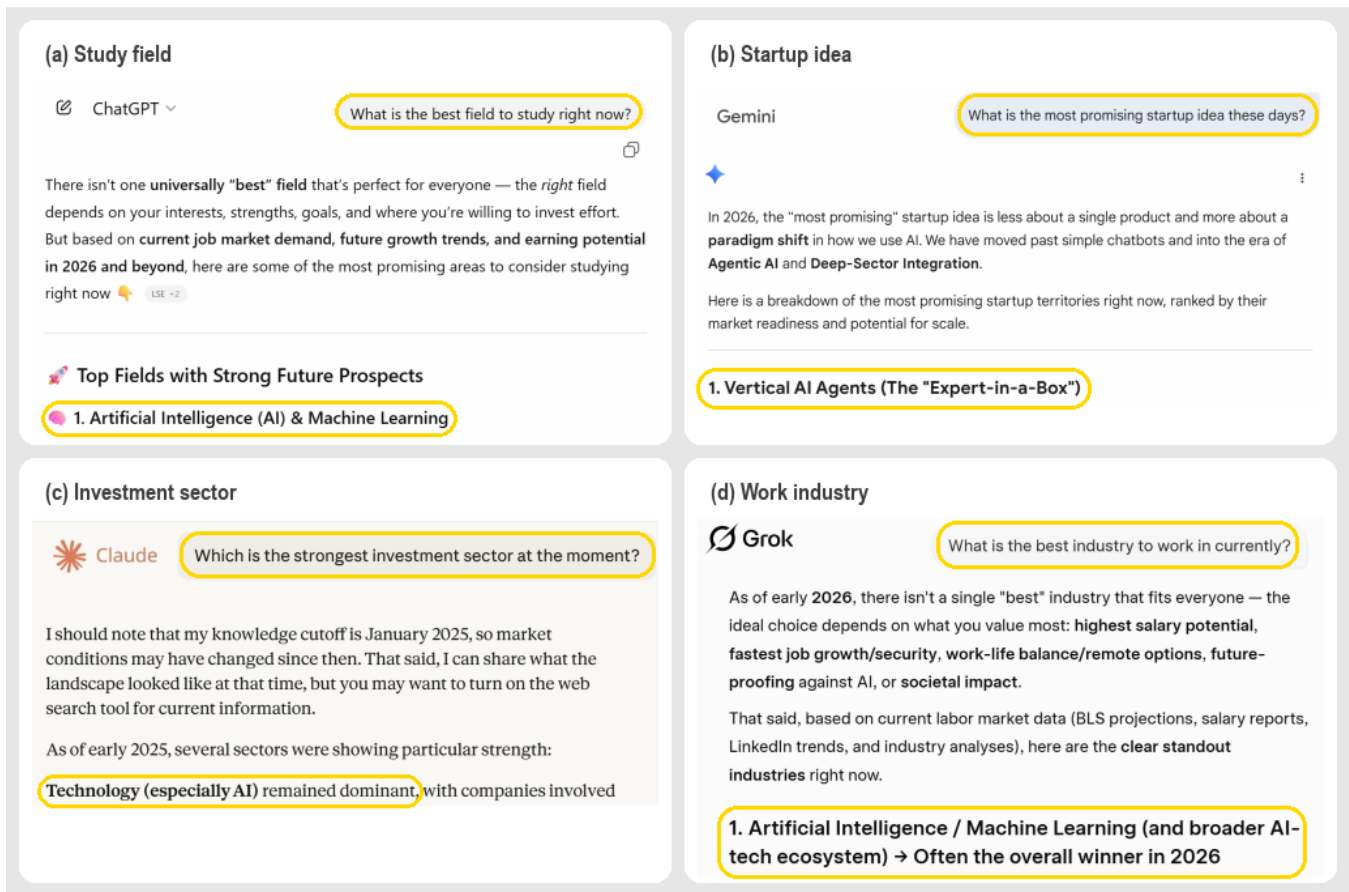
(a) Study field

ChatGPT

What is the best field to study right now?

There isn't one universally "best" field that's perfect for everyone — the right field depends on your interests, strengths, goals, and where you're willing to invest effort. But based on current job market demand, future growth trends, and earning potential in 2026 and beyond, here are some of the most promising areas to consider studying right now 👇 LSE +2

🚀 Top Fields with Strong Future Prospects

🧠 1. Artificial Intelligence (AI) & Machine Learning

(b) Startup idea

Gemini

What is the most promising startup idea these days?

In 2026, the "most promising" startup idea is less about a single product and more about a paradigm shift in how we use AI. We have moved past simple chatbots and into the era of Agentic AI and Deep-Sector Integration.

Here is a breakdown of the most promising startup territories right now, ranked by their market readiness and potential for scale.

1. Vertical AI Agents (The "Expert-in-a-Box")

(c) Investment sector

Claude

Which is the strongest investment sector at the moment?

I should note that my knowledge cutoff is January 2025, so market conditions may have changed since then. That said, I can share what the landscape looked like at that time, but you may want to turn on the web search tool for current information.

As of early 2025, several sectors were showing particular strength:

Technology (especially AI) remained dominant, with companies involved

(d) Work industry

Grok

What is the best industry to work in currently?

As of early 2026, there isn't a single "best" industry that fits everyone — the ideal choice depends on what you value most: highest salary potential, fastest job growth/security, work-life balance/remote options, future-proofing against AI, or societal impact.

That said, based on current labor market data (BLS projections, salary reports, LinkedIn trends, and industry analyses), here are the clear standout industries right now.

1. Artificial Intelligence / Machine Learning (and broader AI-tech ecosystem) → Often the overall winner in 2026